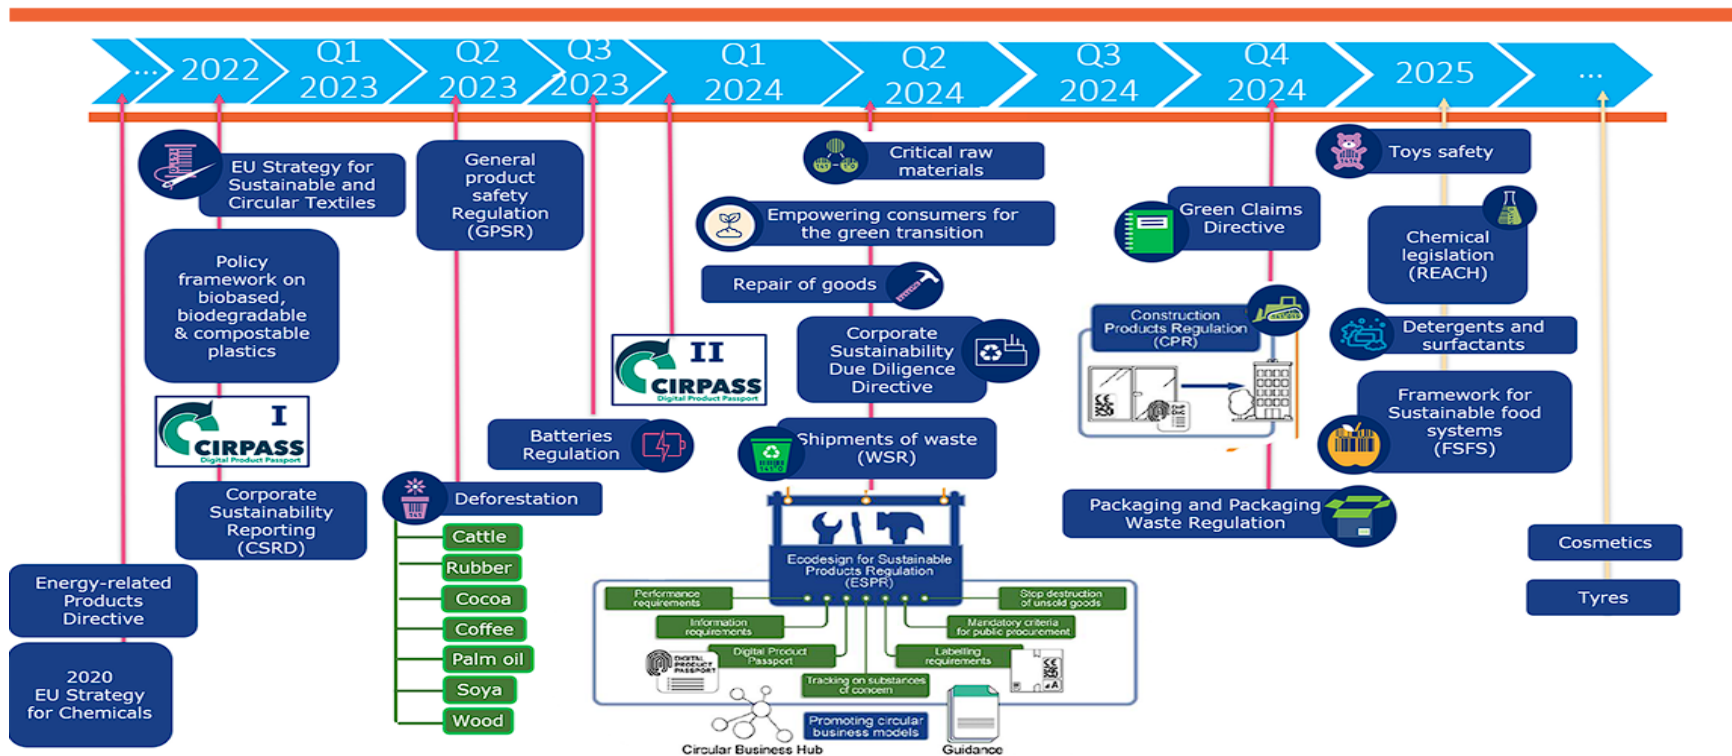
... 2022 Q1 2023 Q2 2023 Q3 2023 Q1 2024 Q2 2024 Q3 2024 Q4 2024 2025 ...

EU Strategy for Sustainable and Circular Textiles

Policy framework on biobased, biodegradable & compostable plastics

I CIRPASS Digital Product Passport

Corporate Sustainability Reporting (CSRD)

Energy-related Products Directive

2020 EU Strategy for Chemicals

General product safety Regulation (GPSR)

Deforestation

Cattle

Rubber

Cocoa

Coffee

Palm oil

Soya

Wood

Batteries Regulation

II CIRPASS Digital Product Passport

Critical raw materials

Empowering consumers for the green transition

Repair of goods

Corporate Sustainability Due Diligence Directive

Shipments of waste (WSR)

Ecodesign for Sustainable Products Regulation (ESPR)

Performance requirements

Information requirements

Digital Product Passport

Tracking on substances of concern

Promoting circular business models

Labelling requirements

Mandatory criteria for public procurement

Stop destruction of unsold goods

Circular Business Hub

Guidance

Green Claims Directive

Construction Products Regulation (CPR)

Packaging and Packaging Waste Regulation

Toys safety

Chemical legislation (REACH)

Detergents and surfactants

Framework for Sustainable food systems (FSFS)

Cosmetics

Tyres